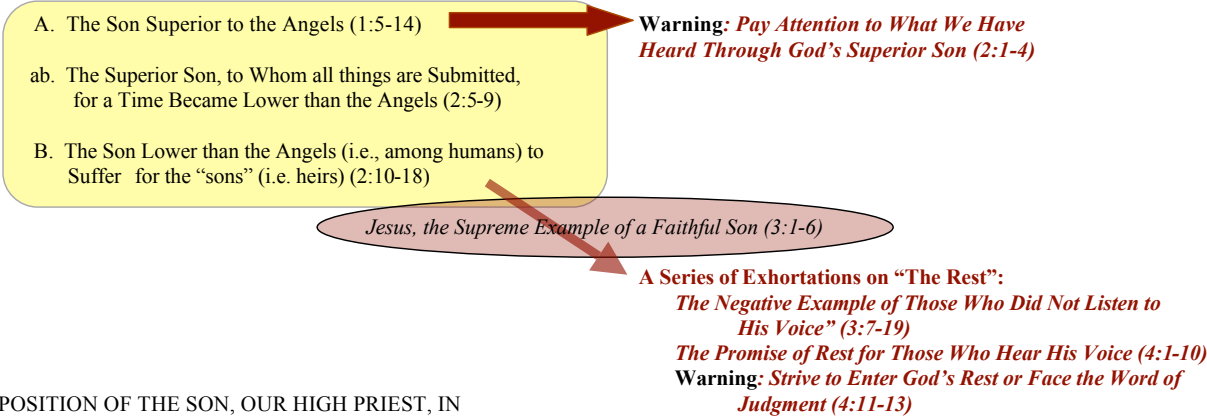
A. The Son Superior to the Angels (1:5-14)

ab. The Superior Son, to Whom all things are Submitted, for a Time Became Lower than the Angels (2:5-9)

B. The Son Lower than the Angels (i.e., among humans) to Suffer for the "sons" (i.e. heirs) (2:10-18)

Warning: Pay Attention to What We Have Heard Through God's Superior Son (2:1-4)

Jesus, the Supreme Example of a Faithful Son (3:1-6)

A Series of Exhortations on "The Rest":
The Negative Example of Those Who Did Not Listen to His Voice" (3:7-19)
The Promise of Rest for Those Who Hear His Voice (4:1-10)
Warning: Strive to Enter God's Rest or Face the Word of Judgment (4:11-13)

POSITION OF THE SON, OUR HIGH PRIEST, IN